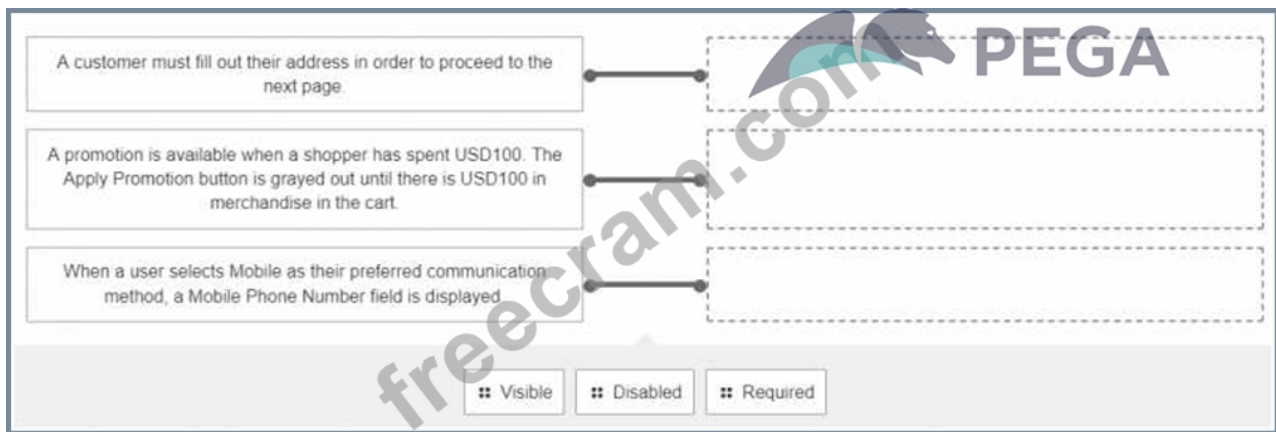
A customer must fill out their address in order to proceed to the next page.

A promotion is available when a shopper has spent USD100. The Apply Promotion button is grayed out until there is USD100 in merchandise in the cart.

When a user selects Mobile as their preferred communication method, a Mobile Phone Number field is displayed.

PEGA

freecram.com

Visible

Disabled

Required